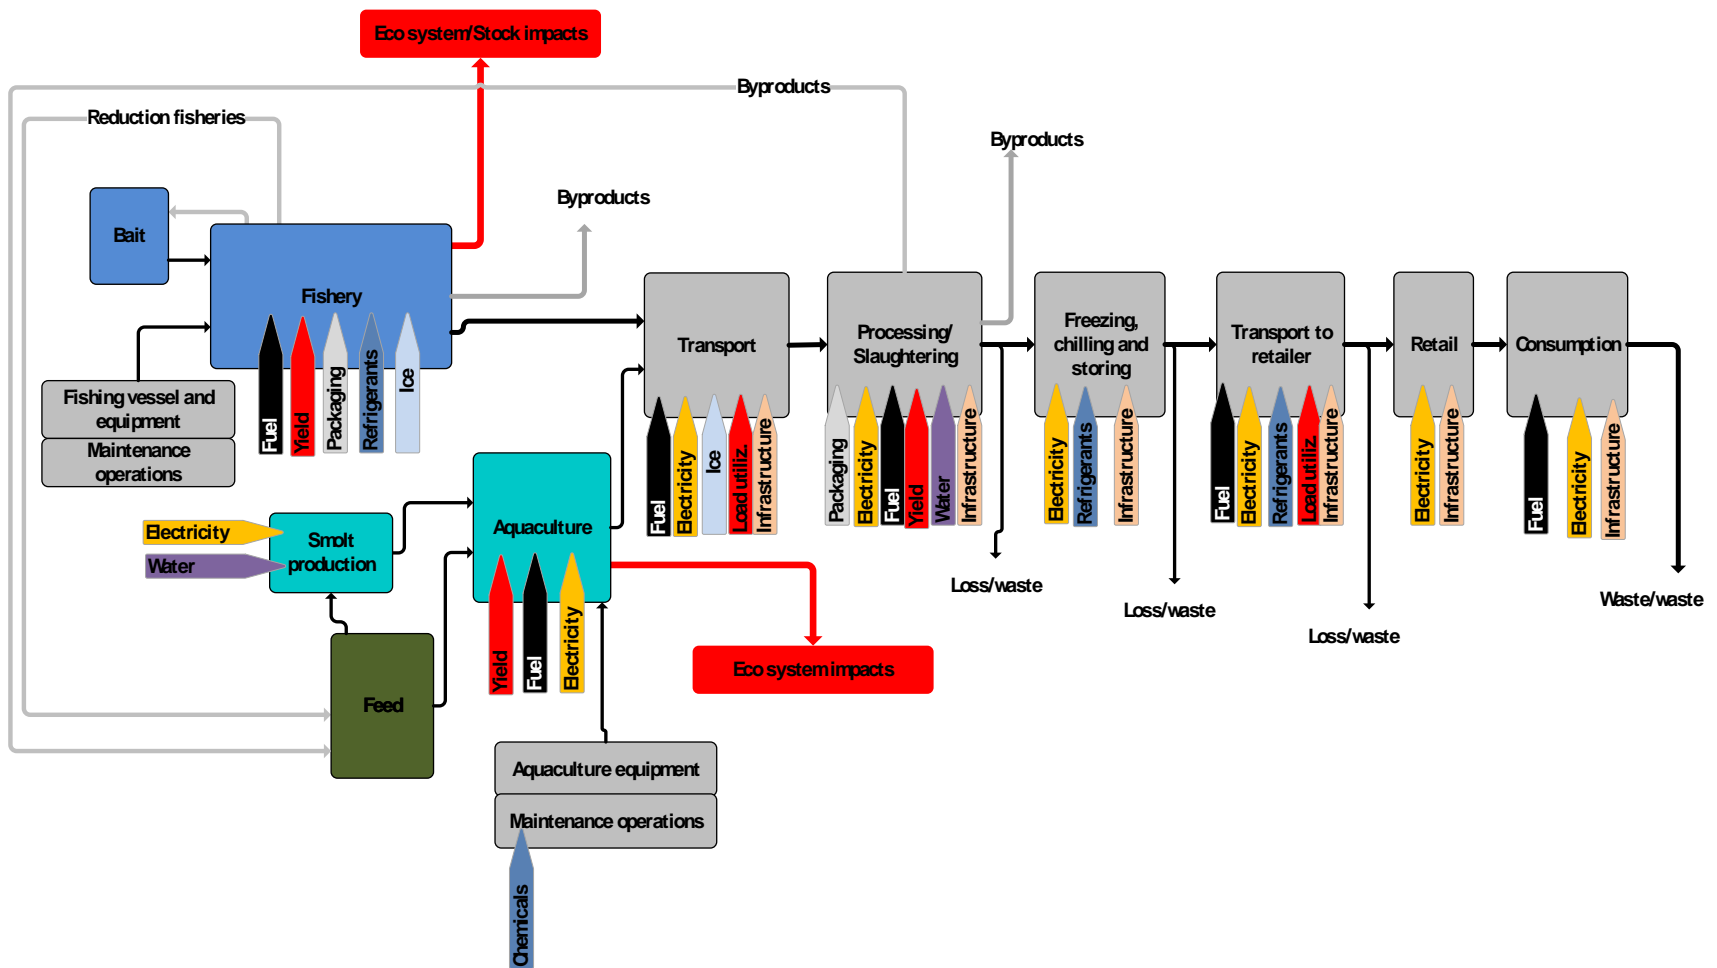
Eco system/Stock impacts

Byproducts

Reduction fisheries

Byproducts

Byproducts

Bait

Fishery

Fuel
Yield
Packaging
Refrigerants
Ice

Fishing vessel and equipment

Maintenance operations

Transport

Fuel
Electricity
Ice
Load utiliz.
Infrastructure

Processing/ Slaughtering

Packaging
Electricity
Fuel
Yield
Water
Infrastructure

Freezing, chilling and storing

Electricity
Refrigerants
Infrastructure

Transport to retailer

Fuel
Electricity
Refrigerants
Load utiliz.
Infrastructure

Retail

Electricity
Infrastructure

Consumption

Fuel
Electricity
Infrastructure

Electricity
Water

Smolt production

Aquaculture

Yield
Fuel
Electricity

Eco system impacts

Loss/waste

Loss/waste

Loss/waste

Waste/waste

Feed

Aquaculture equipment

Maintenance operations

Chemicals